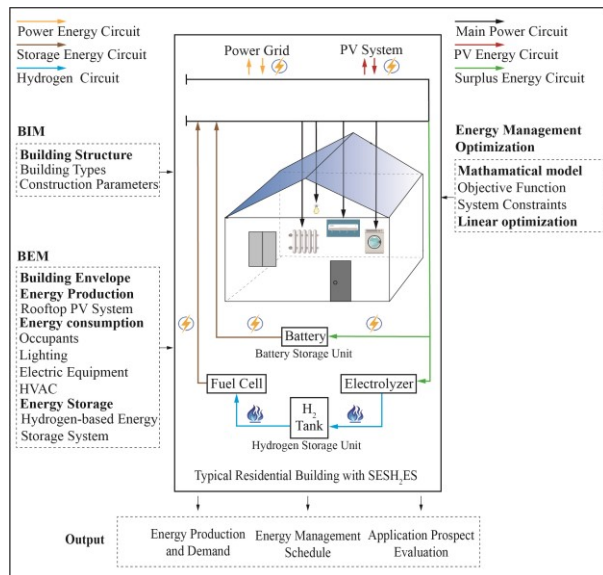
Power Energy Circuit
Storage Energy Circuit
Hydrogen Circuit

Main Power Circuit
PV Energy Circuit
Surplus Energy Circuit

Power Grid
PV System

BIM
Building Structure
Building Types
Construction Parameters

BEM
Building Envelope
Energy Production
Rooftop PV System
Energy consumption
Occupants
Lighting
Electric Equipment
HVAC
Energy Storage
Hydrogen-based Energy Storage System

Energy Management Optimization
Mathamatical model
Objective Function
System Constraints
Linear optimization

Battery
Battery Storage Unit
Fuel Cell
Electrolyzer
$H_2$
Tank
Hydrogen Storage Unit

Typical Residential Building with SESH$_2$ES

Output
Energy Production and Demand
Energy Management Schedule
Application Prospect Evaluation